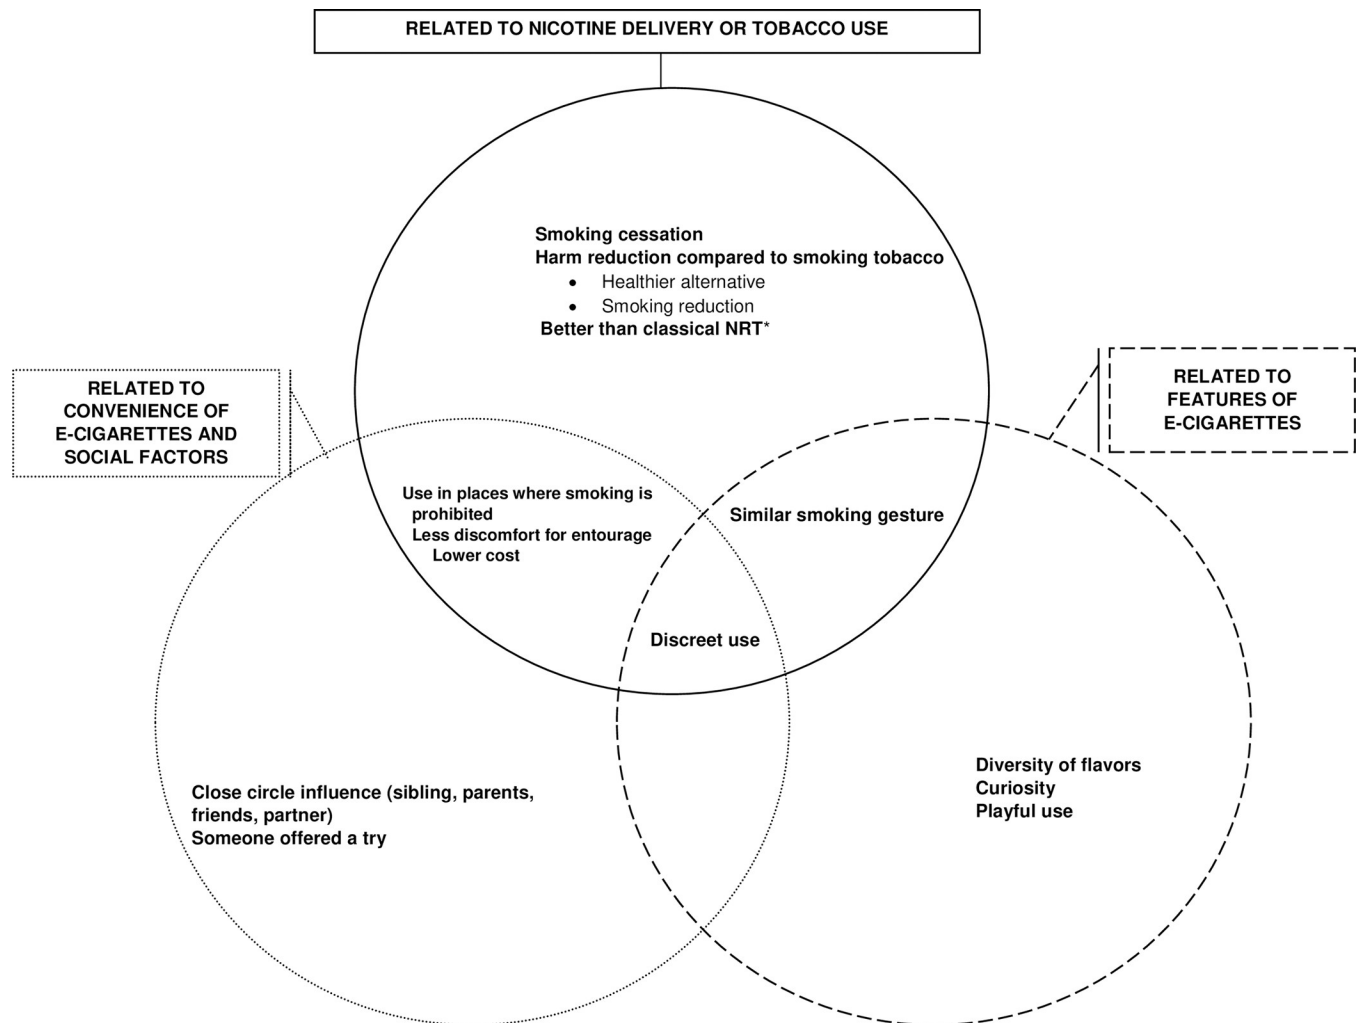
RELATED TO NICOTINE DELIVERY OR TOBACCO USE

Smoking cessation
Harm reduction compared to smoking tobacco
- Healthier alternative
- Smoking reduction
Better than classical NRT*

RELATED TO CONVENIENCE OF E-CIGARETTES AND SOCIAL FACTORS

RELATED TO FEATURES OF E-CIGARETTES

Use in places where smoking is prohibited
Less discomfort for entourage
Lower cost

Similar smoking gesture

Discreet use

Close circle influence (sibling, parents, friends, partner)
Someone offered a try

Diversity of flavors
Curiosity
Playful use